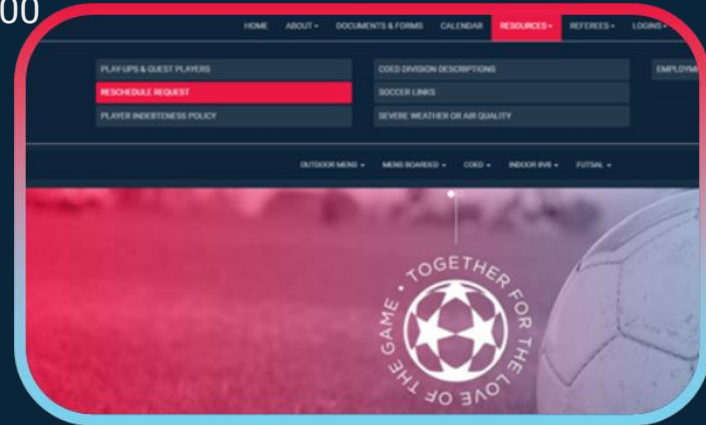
00

HOME ABOUT ▾ DOCUMENTS & FORMS CALENDAR RESOURCES ▾ REFEREES ▾ LOGINS ▾

PLAY-UPS & GUEST PLAYERS
RESCHEDULE REQUEST
PLAYER INDEBTENESS POLICY

COED DIVISION DESCRIPTIONS
SOCCER LINKS
SEVERE WEATHER OR AIR QUALITY

EMPLOYM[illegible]

OUTDOOR MENS ▾ MENS BOARDED ▾ COED ▾ INDOOR 8V8 ▾ FUTSAL ▾

TOGETHER FOR THE LOVE OF THE GAME